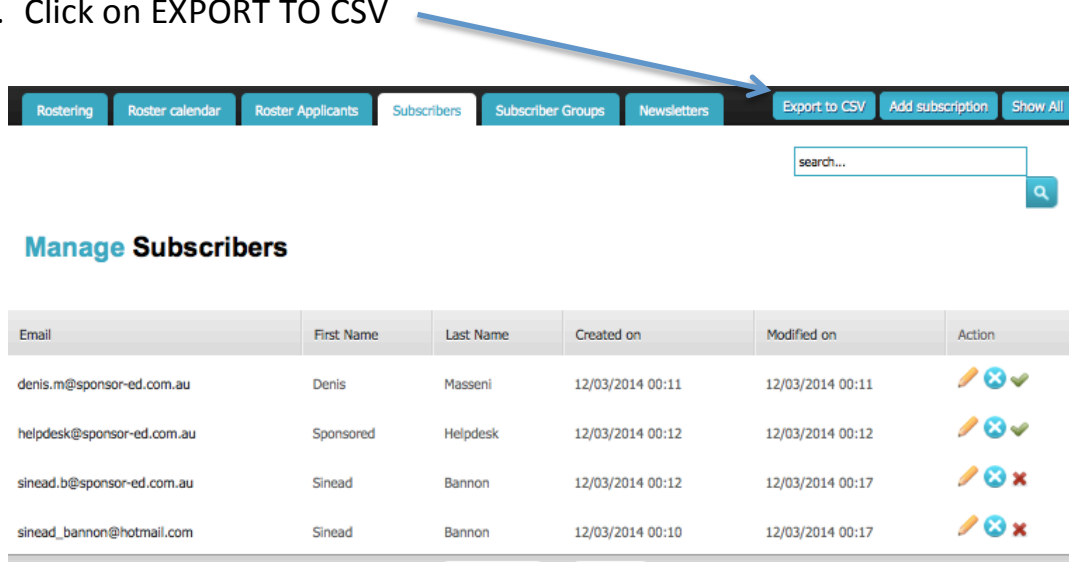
. Click on EXPORT TO CSV

Rostering | Roster calendar | Roster Applicants | Subscribers | Subscriber Groups | Newsletters | Export to CSV | Add subscription | Show All

search...

Manage Subscribers

| Email | First Name | Last Name | Created on | Modified on | Action |
|---|---|---|---|---|---|
| denis.m@sponsor-ed.com.au | Denis | Masseni | 12/03/2014 00:11 | 12/03/2014 00:11 | |
| helpdesk@sponsor-ed.com.au | Sponsored | Helpdesk | 12/03/2014 00:12 | 12/03/2014 00:12 | |
| sinead.b@sponsor-ed.com.au | Sinead | Bannon | 12/03/2014 00:12 | 12/03/2014 00:17 | |
| sinead_bannon@hotmail.com | Sinead | Bannon | 12/03/2014 00:10 | 12/03/2014 00:17 | |